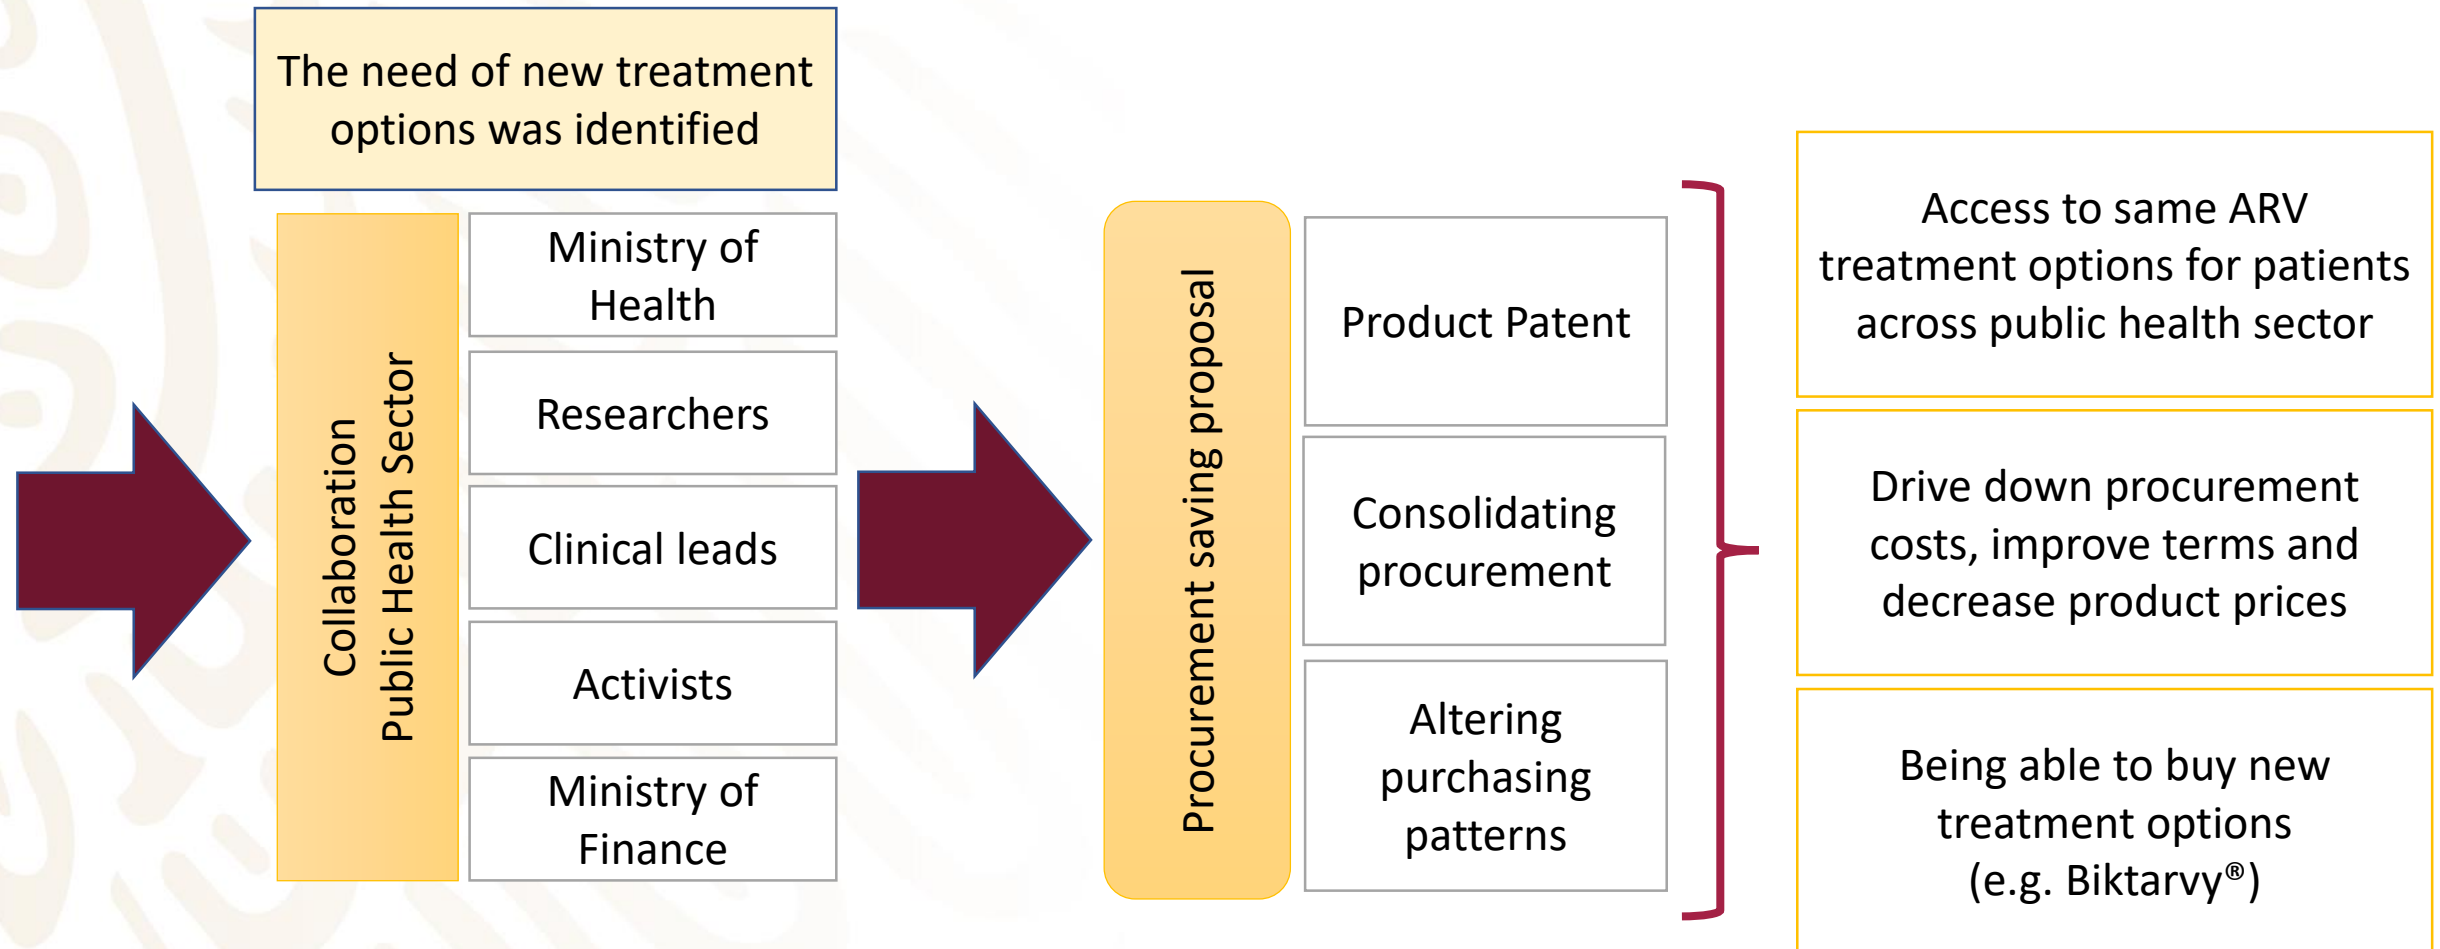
The need of new treatment options was identified

Collaboration
Public Health Sector

Ministry of Health

Researchers

Clinical leads

Activists

Ministry of Finance

Procurement saving proposal

Product Patent

Consolidating procurement

Altering purchasing patterns

Access to same ARV treatment options for patients across public health sector

Drive down procurement costs, improve terms and decrease product prices

Being able to buy new treatment options (e.g. Biktarvy®)